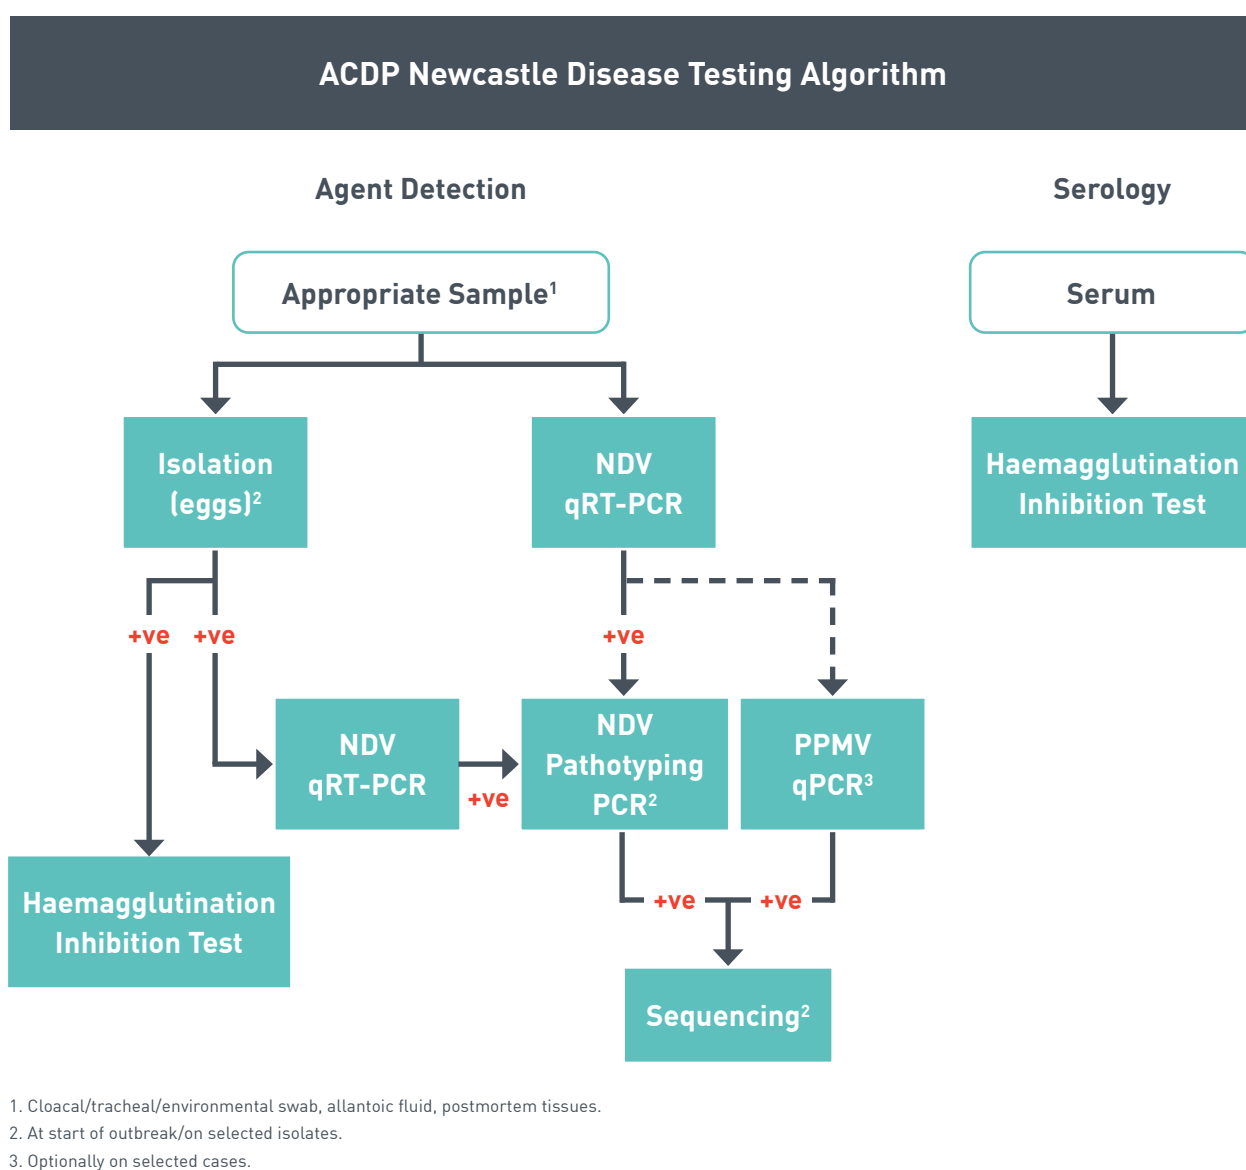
ACDP Newcastle Disease Testing Algorithm

Agent Detection

Serology

Appropriate Sample$^1$

Serum

Isolation (eggs)$^2$

NDV qRT-PCR

Haemagglutination Inhibition Test

+ve

+ve

+ve

NDV qRT-PCR

+ve

NDV Pathotyping PCR$^2$

PPMV qPCR$^3$

Haemagglutination Inhibition Test

+ve

+ve

Sequencing$^2$

1. Cloacal/tracheal/environmental swab, allantoic fluid, postmortem tissues.
2. At start of outbreak/on selected isolates.
3. Optionally on selected cases.